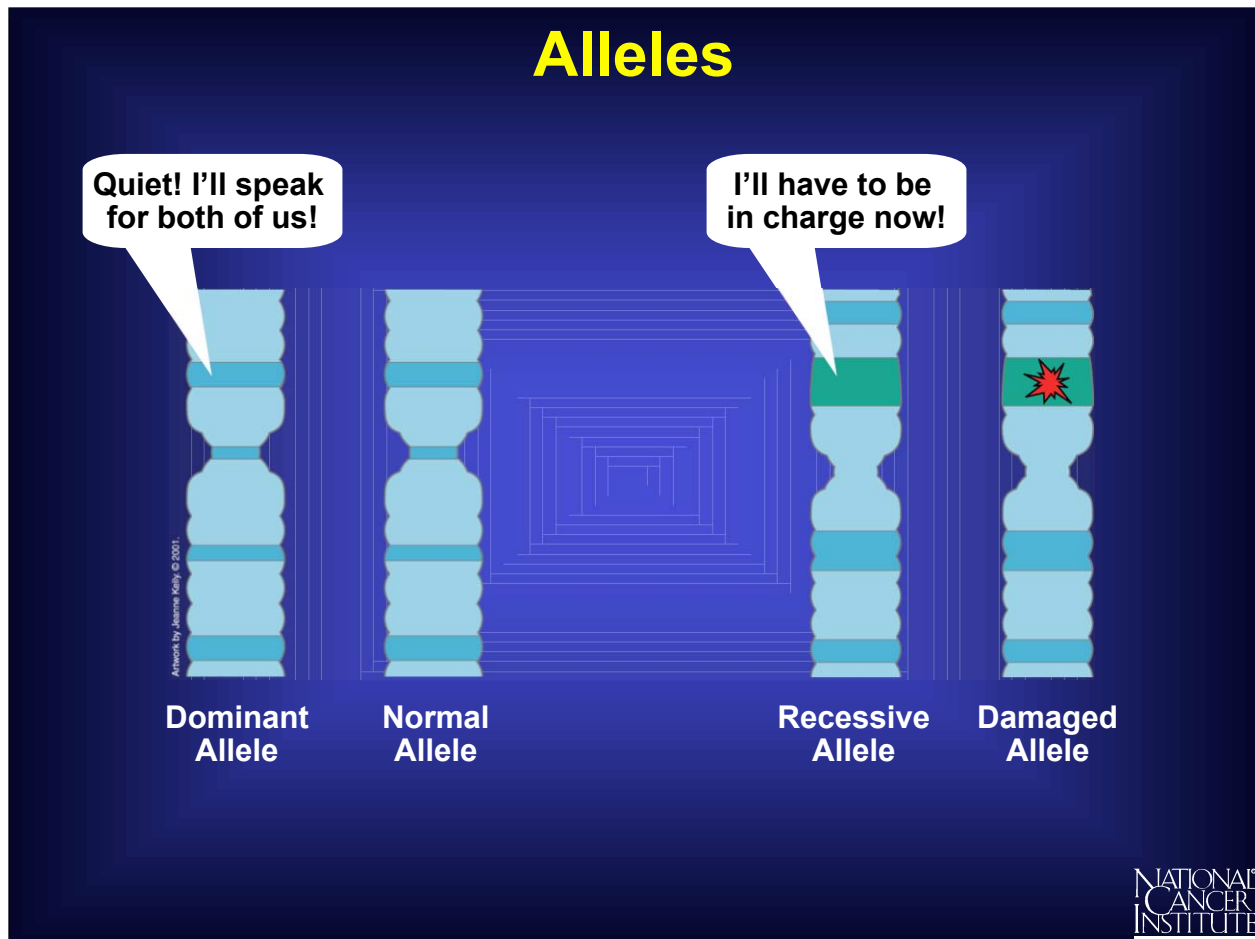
Alleles

Quiet! I'll speak for both of us!

I'll have to be in charge now!

Artwork by Jeanne Kelly © 2001.

Dominant Allele

Normal Allele

Recessive Allele

Damaged Allele

NATIONAL CANCER INSTITUTE